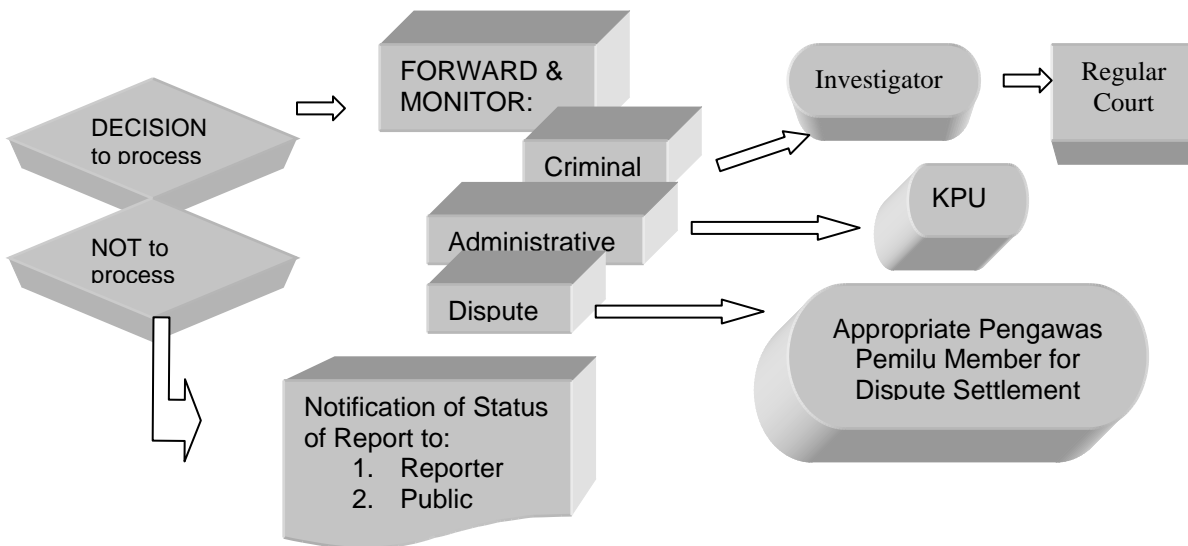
DECISION to process

NOT to process

FORWARD & MONITOR:

Criminal

Administrative

Dispute

Investigator

Regular Court

KPU

Appropriate Pengawas Pemilu Member for Dispute Settlement

Notification of Status of Report to:
1. Reporter
2. Public